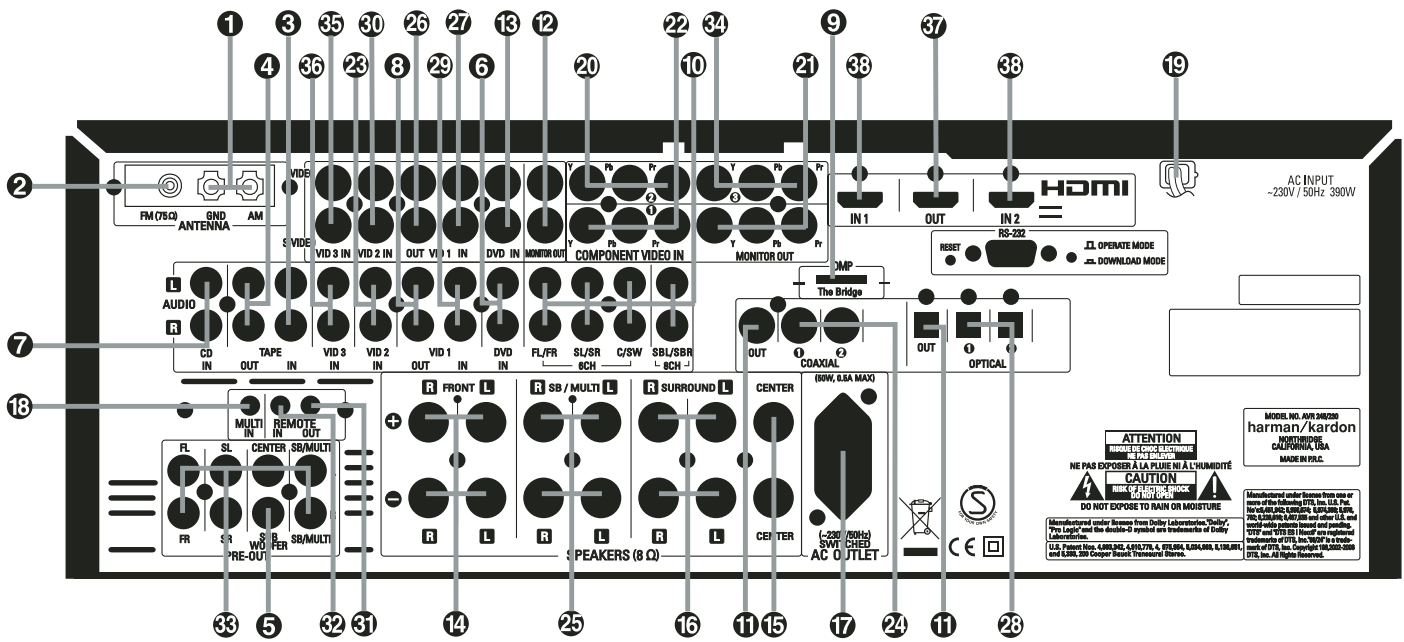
1 3 35 30 26 27 13 12 20 22 34 9 38 37 38 19
4 36 23 8 29 6 10 21
2
FM (75Ω) GND AM
ANTENNA
VIDEO
S-VIDEO
VID 3 IN VID 2 IN OUT VID 1 IN DVD IN MONITOR OUT
Y Pb Pr
Y Pb Pr
COMPONENT VIDEO IN
Y Pb Pr
Y Pb Pr
MONITOR OUT
IN 1 OUT IN 2
HDMI
AC INPUT ~230V / 50Hz 390W
RESET RS-232 OPERATE MODE DOWNLOAD MODE
DMP The Bridge
L AUDIO R
CD IN
TAPE OUT IN
VID 3 VID 2 VID 1 OUT IN DVD IN
FL/FR SL/SR C/SW 6CH
SBL/SBR 8CH
7
OUT COAXIAL 1 2
OUT OPTICAL 1 2
18
MULTI IN
REMOTE IN OUT
R FRONT L
R SB / MULTI L
R SURROUND L
CENTER
(50W, 0.5A MAX)
FL SL CENTER SB/MULTI
FR SR SUB WOFER SB/MULTI
PRE-OUT
R L R L R L
CENTER
SPEAKERS (8 Ω)
(~230V/50Hz) SWITCHED AC OUTLET
ATTENTION
RISQUE DE CHOC ELECTRIQUE NE PAS ENLEVER
NE PAS EXPOSER À LA PLUIE NI À L'HUMIDITÉ
CAUTION
RISK OF ELECTRIC SHOCK DO NOT OPEN
DO NOT EXPOSE TO RAIN OR MOISTURE
MODEL NO. AVR 245/230
harman/kardon
NORTHRIDGE CALIFORNIA, USA
MADE IN P.R.C.
Manufactured under license from Dolby Laboratories. "Dolby", "Pro Logic" and the double-D symbol are trademarks of Dolby Laboratories.
U.S. Patent Nos. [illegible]
Manufactured under license from one or more of the following DTS, Inc. U.S. Pat. No's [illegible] "DTS" and "DTS ES | Neo:6" are registered trademarks of DTS, Inc. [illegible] DTS, Inc. All Rights Reserved.
33 5 32 31 14 25 16 11 15 17 24 11 28